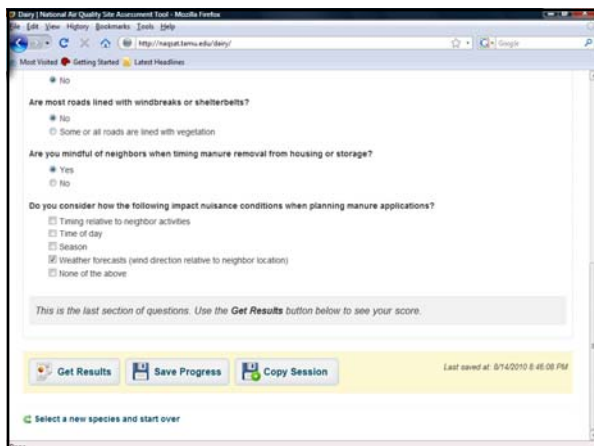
Dairy | National Air Quality Site Assessment Tool - Mozilla Firefox

File Edit View History Bookmarks Tools Help

http://naqsat.tamu.edu/dairy/

Google

Most Visited Getting Started Latest Headlines

No

Are most roads lined with windbreaks or shelterbelts?

No

Some or all roads are lined with vegetation

Are you mindful of neighbors when timing manure removal from housing or storage?

Yes

No

Do you consider how the following impact nuisance conditions when planning manure applications?

Timing relative to neighbor activities

Time of day

Season

Weather forecasts (wind direction relative to neighbor location)

None of the above

This is the last section of questions. Use the **Get Results** button below to see your score.

Get Results

Save Progress

Copy Session

Last saved at: 8/14/2010 8:46:08 PM

Select a new species and start over